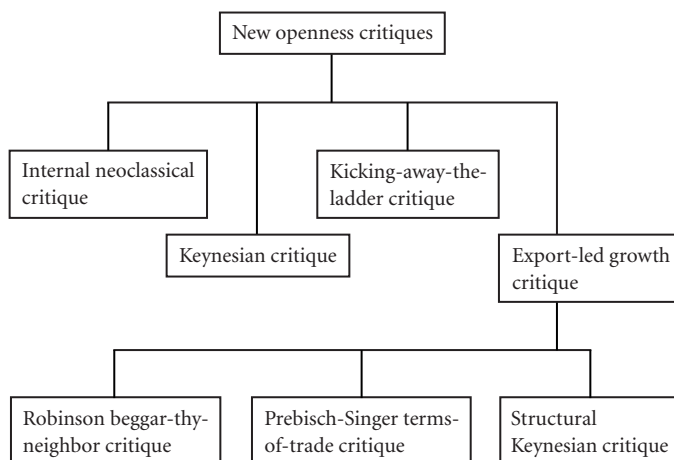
New openness critiques

Internal neoclassical critique

Kicking-away-the-ladder critique

Keynesian critique

Export-led growth critique

Robinson beggar-thy-neighbor critique

Prebisch-Singer terms-of-trade critique

Structural Keynesian critique